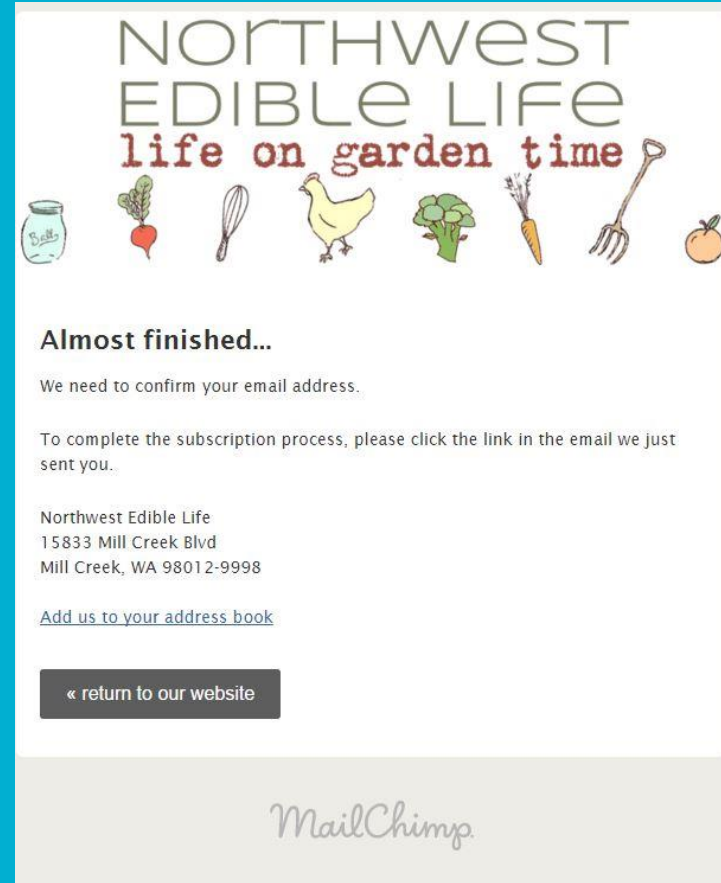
NORTHWEST EDIBLE LIFE
life on garden time

Ball

Almost finished...

We need to confirm your email address.

To complete the subscription process, please click the link in the email we just sent you.

Northwest Edible Life
15833 Mill Creek Blvd
Mill Creek, WA 98012-9998

Add us to your address book

« return to our website

MailChimp